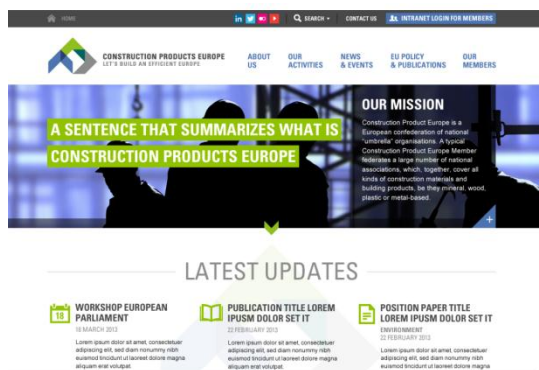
HOME

SEARCH

CONTACT US

INTRANET LOGIN FOR MEMBERS

CONSTRUCTION PRODUCTS EUROPE
LET'S BUILD AN EFFICIENT EUROPE

ABOUT US

OUR ACTIVITIES

NEWS & EVENTS

EU POLICY & PUBLICATIONS

OUR MEMBERS

A SENTENCE THAT SUMMARIZES WHAT IS CONSTRUCTION PRODUCTS EUROPE

OUR MISSION

Construction Product Europe is a European confederation of national "umbrella" organisations. A typical Construction Product Europe Member federates a large number of national associations, which, together, cover all kinds of construction materials and building products, be they mineral, wood, plastic or metal-based.

LATEST UPDATES

18

WORKSHOP EUROPEAN PARLIAMENT
18 MARCH 2013

Lorem ipsum dolor sit amet, consectetuer adipiscing elit, sed diam nonummy nibh euismod tincidunt ut laoreet dolore magna aliquam erat volutpat.

PUBLICATION TITLE LOREM IPUSM DOLOR SET IT
22 FEBRUARY 2013

Lorem ipsum dolor sit amet, consectetuer adipiscing elit, sed diam nonummy nibh euismod tincidunt ut laoreet dolore magna aliquam erat volutpat.

POSITION PAPER TITLE LOREM IPUSM DOLOR SET IT
ENVIRONMENT
22 FEBRUARY 2013

Lorem ipsum dolor sit amet, consectetuer adipiscing elit, sed diam nonummy nibh euismod tincidunt ut laoreet dolore magna